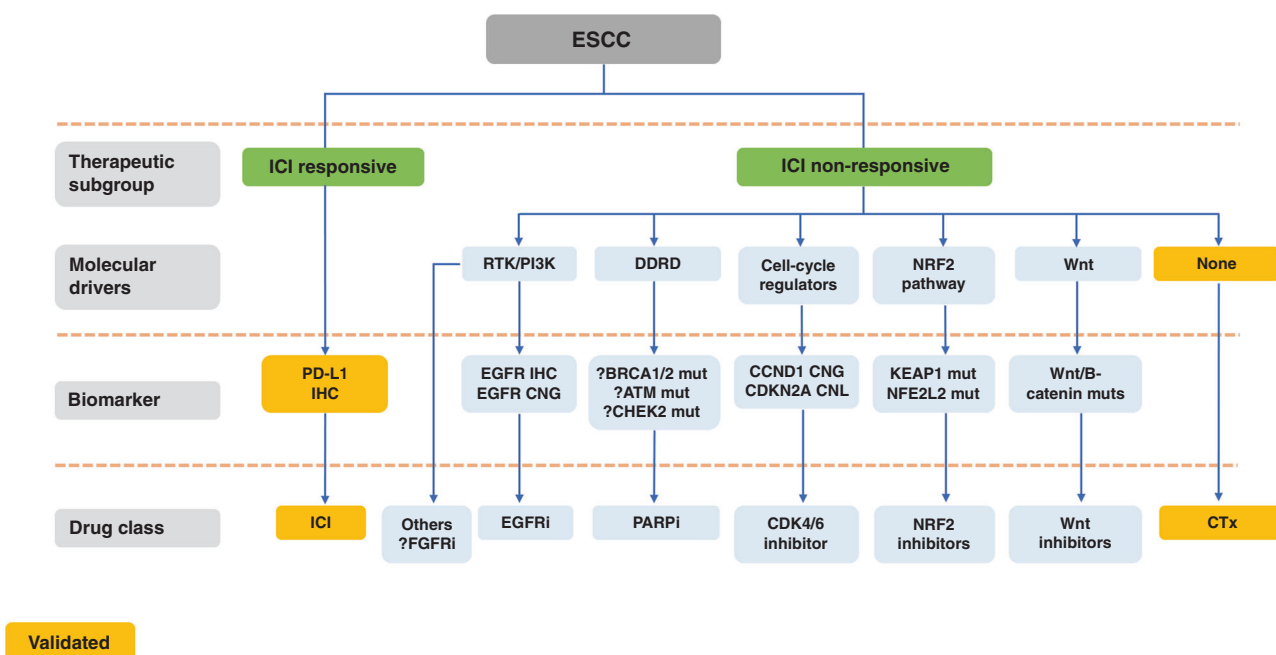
ESCC

Therapeutic subgroup

ICI responsive

ICI non-responsive

Molecular drivers

RTK/PI3K

DDRD

Cell-cycle regulators

NRF2 pathway

Wnt

None

Biomarker

PD-L1 IHC

EGFR IHC EGFR CNG

?BRCA1/2 mut ?ATM mut ?CHEK2 mut

CCND1 CNG CDKN2A CNL

KEAP1 mut NFE2L2 mut

Wnt/B-catenin muts

Drug class

ICI

Others ?FGFRi

EGFRi

PARPi

CDK4/6 inhibitor

NRF2 inhibitors

Wnt inhibitors

CTx

Validated